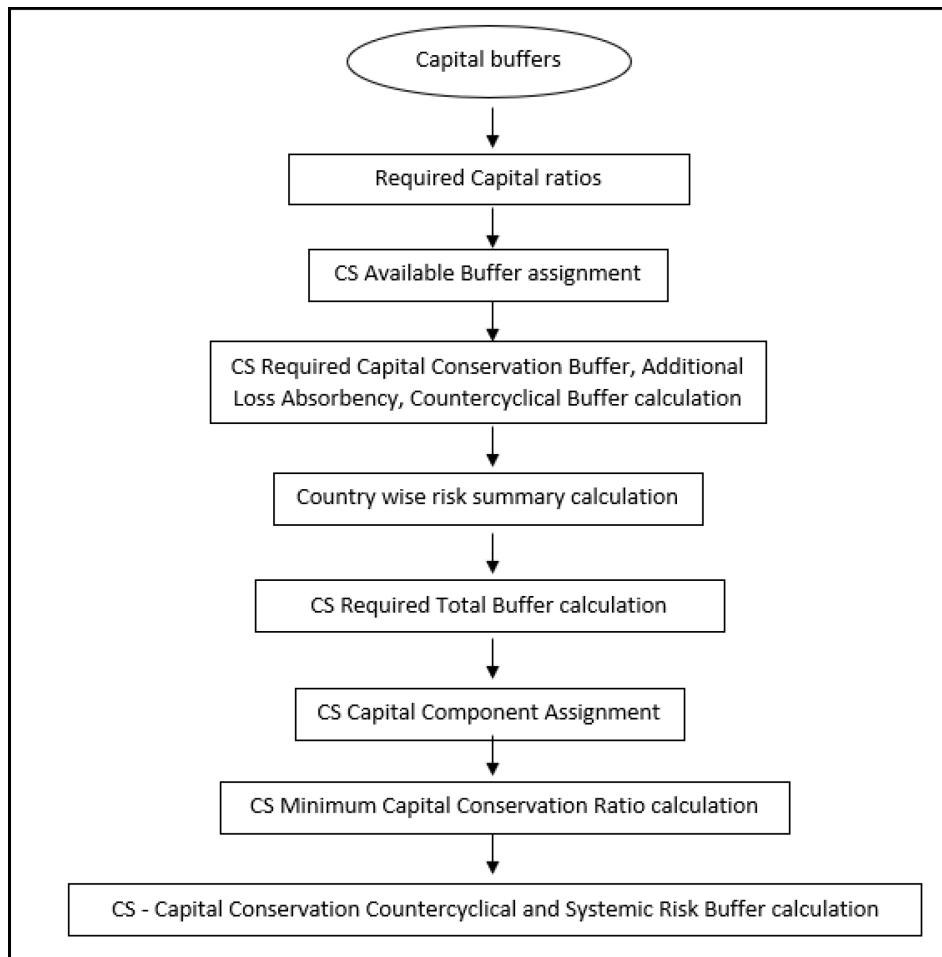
Capital buffers

Required Capital ratios

CS Available Buffer assignment

CS Required Capital Conservation Buffer, Additional Loss Absorbency, Countercyclical Buffer calculation

Country wise risk summary calculation

CS Required Total Buffer calculation

CS Capital Component Assignment

CS Minimum Capital Conservation Ratio calculation

CS - Capital Conservation Countercyclical and Systemic Risk Buffer calculation